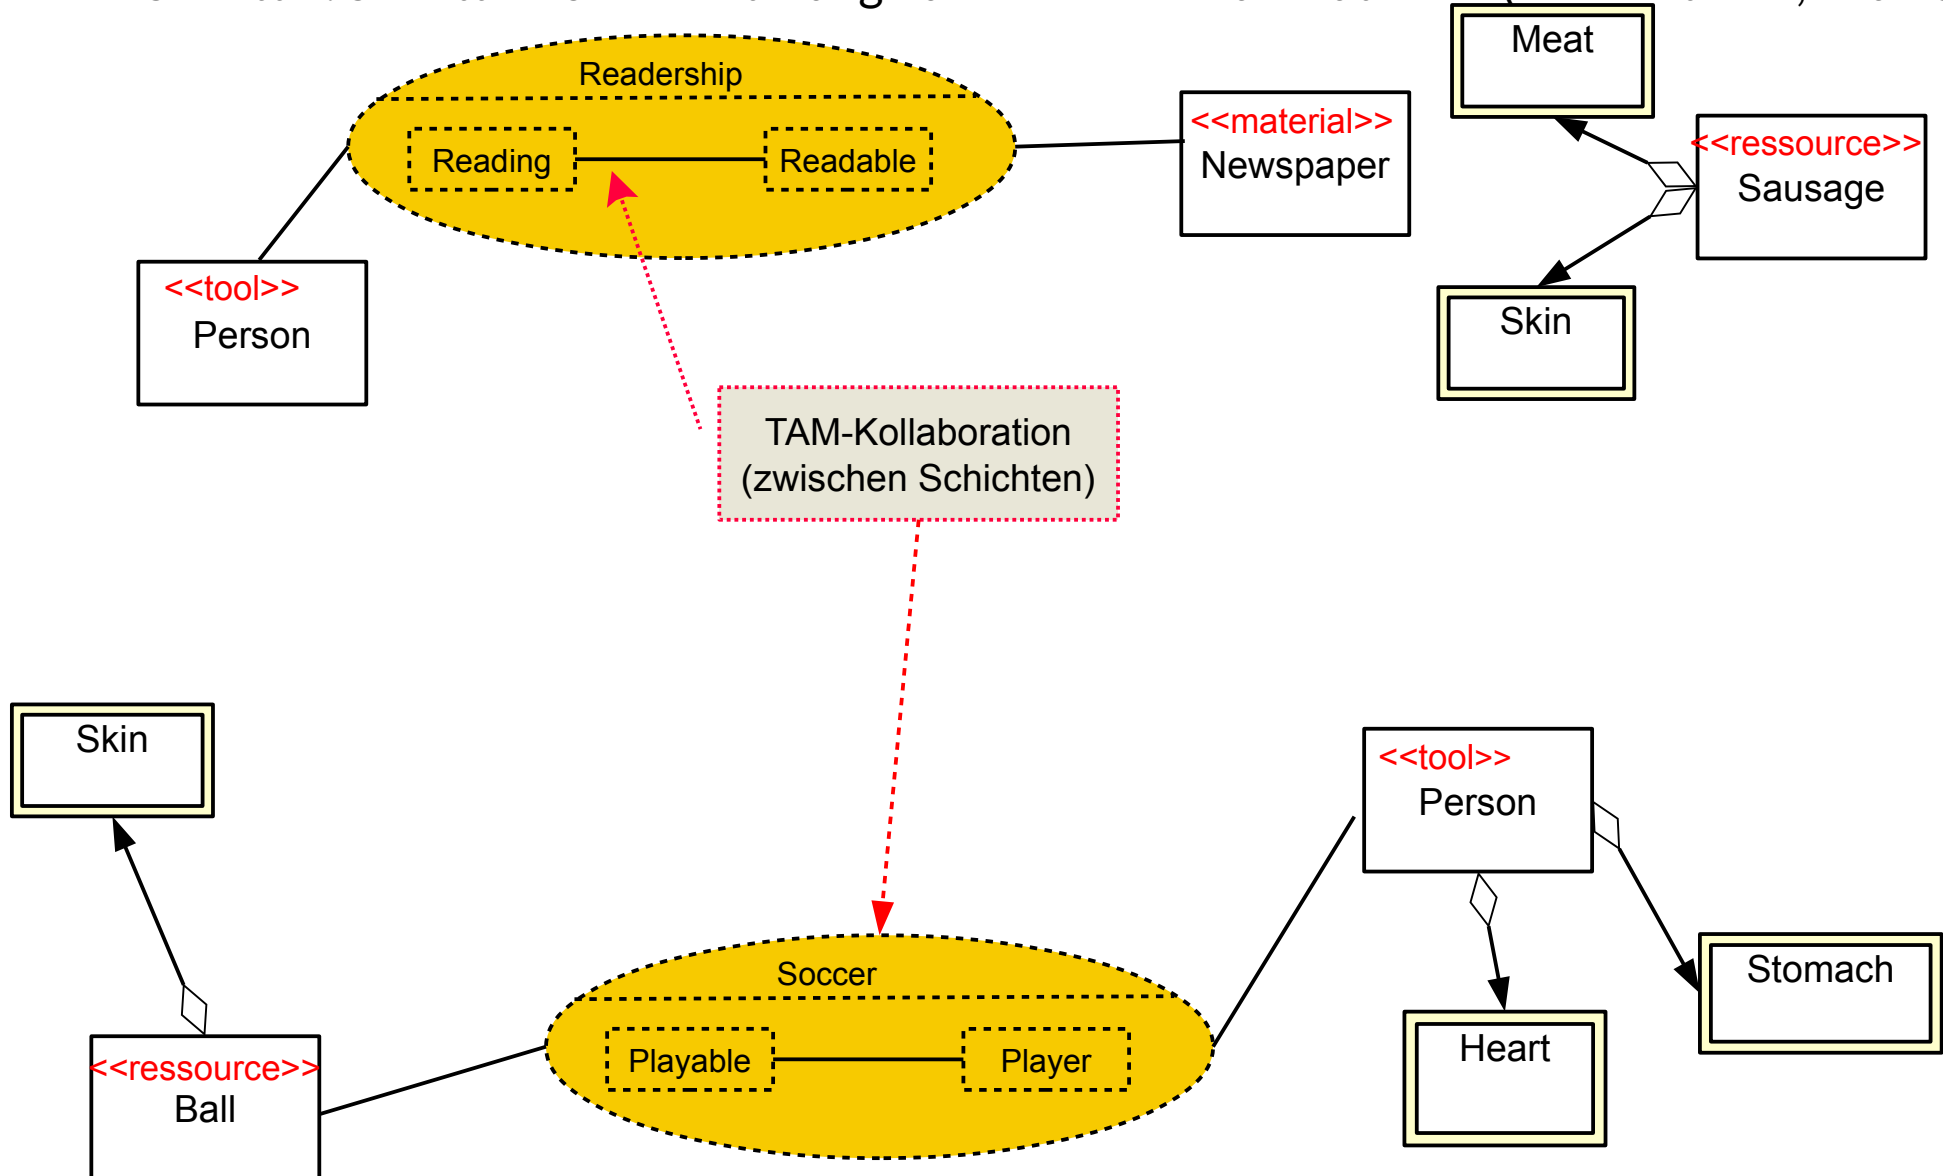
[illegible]

Readership

Reading

Readable

<<material>>
Newspaper

Meat

<<ressource>>
Sausage

Skin

<<tool>>
Person

TAM-Kollaboration
(zwischen Schichten)

Skin

<<tool>>
Person

Soccer

Playable

Player

Stomach

Heart

<<ressource>>
Ball